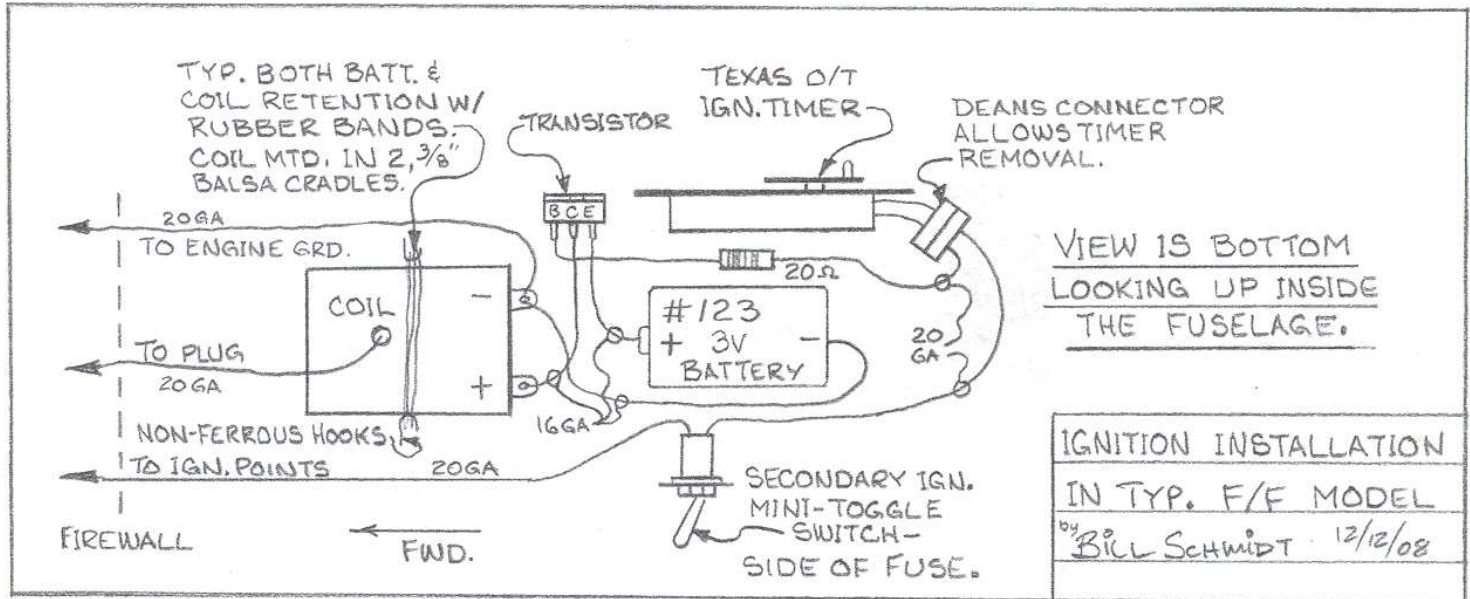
TYP. BOTH BATT. & COIL RETENTION W/ RUBBER BANDS. COIL MTD. IN 2, $\frac{3}{8}$" BALSA CRADLES.

TRANSISTOR

TEXAS O/T IGN. TIMER

DEANS CONNECTOR ALLOWS TIMER REMOVAL.

B C E

20GA

TO ENGINE GRD.

20Ω

VIEW IS BOTTOM LOOKING UP INSIDE THE FUSELAGE.

COIL

−

+

#123
+ 3V −
BATTERY

20 GA

TO PLUG

20GA

16GA

NON-FERROUS HOOKS

TO IGN. POINTS

20GA

SECONDARY IGN. MINI-TOGGLE SWITCH – SIDE OF FUSE.

FIREWALL

FWD.

IGNITION INSTALLATION
IN TYP. F/F MODEL
by BILL SCHMIDT 12/12/08